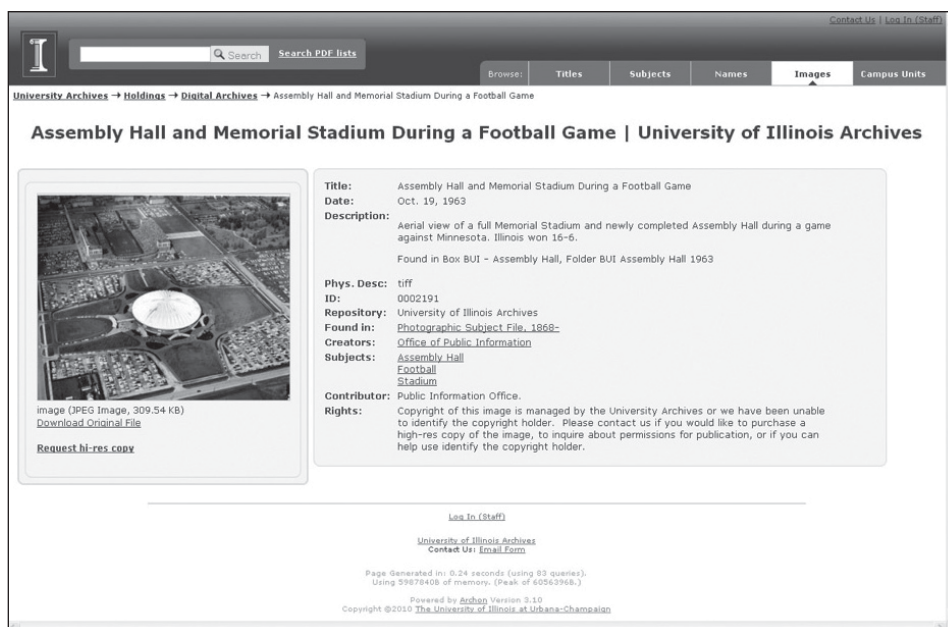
Contact Us | Log In (Staff)

Search Search PDF lists

Browse: Titles Subjects Names Images Campus Units

University Archives → Holdings → Digital Archives → Assembly Hall and Memorial Stadium During a Football Game

Assembly Hall and Memorial Stadium During a Football Game | University of Illinois Archives

image (JPEG Image, 309.54 KB)
Download Original File

Request hi-res copy

| | |
|---|---|
| Title: | Assembly Hall and Memorial Stadium During a Football Game |
| Date: | Oct. 19, 1963 |
| Description: | Aerial view of a full Memorial Stadium and newly completed Assembly Hall during a game against Minnesota. Illinois won 16-6. Found in Box BUI - Assembly Hall, Folder BUI Assembly Hall 1963 |
| Phys. Desc: | tiff |
| ID: | 0002191 |
| Repository: | University of Illinois Archives |
| Found in: | Photographic Subject File, 1868- |
| Creators: | Office of Public Information |
| Subjects: | Assembly Hall Football Stadium |
| Contributor: | Public Information Office. |
| Rights: | Copyright of this image is managed by the University Archives or we have been unable to identify the copyright holder. Please contact us if you would like to purchase a high-res copy of the image, to inquire about permissions for publication, or if you can help use identify the copyright holder. |

Log In (Staff)

University of Illinois Archives
Contact Us: Email Form

Page Generated in: 0.24 seconds (using 83 queries).
Using 5987840B of memory. (Peak of 6056396B.)

Powered by Archon Version 3.10
Copyright ©2010 The University of Illinois at Urbana-Champaign